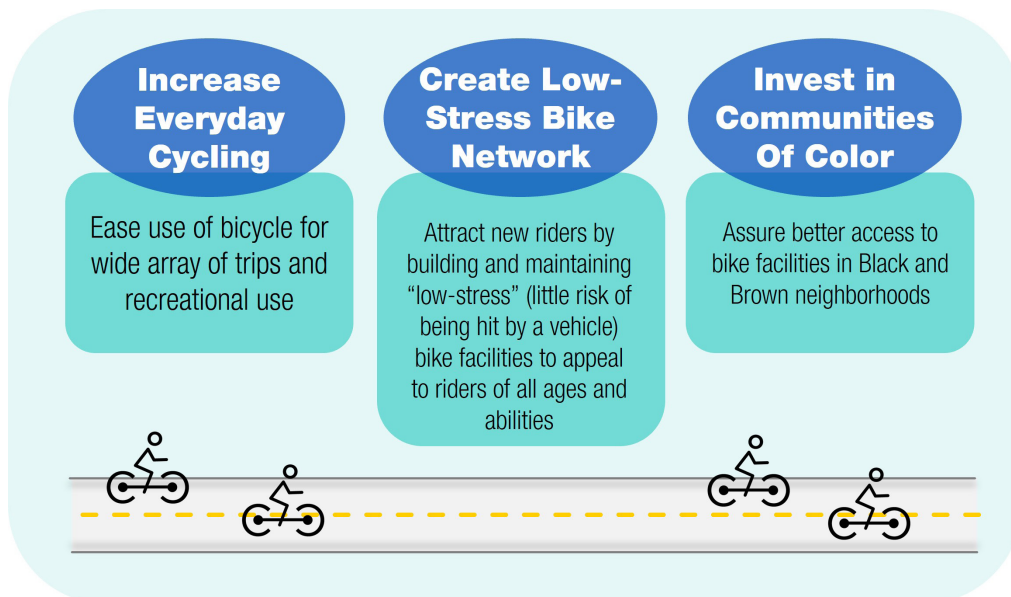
Increase Everyday Cycling

Ease use of bicycle for wide array of trips and recreational use

Create Low-Stress Bike Network

Attract new riders by building and maintaining “low-stress” (little risk of being hit by a vehicle) bike facilities to appeal to riders of all ages and abilities

Invest in Communities Of Color

Assure better access to bike facilities in Black and Brown neighborhoods